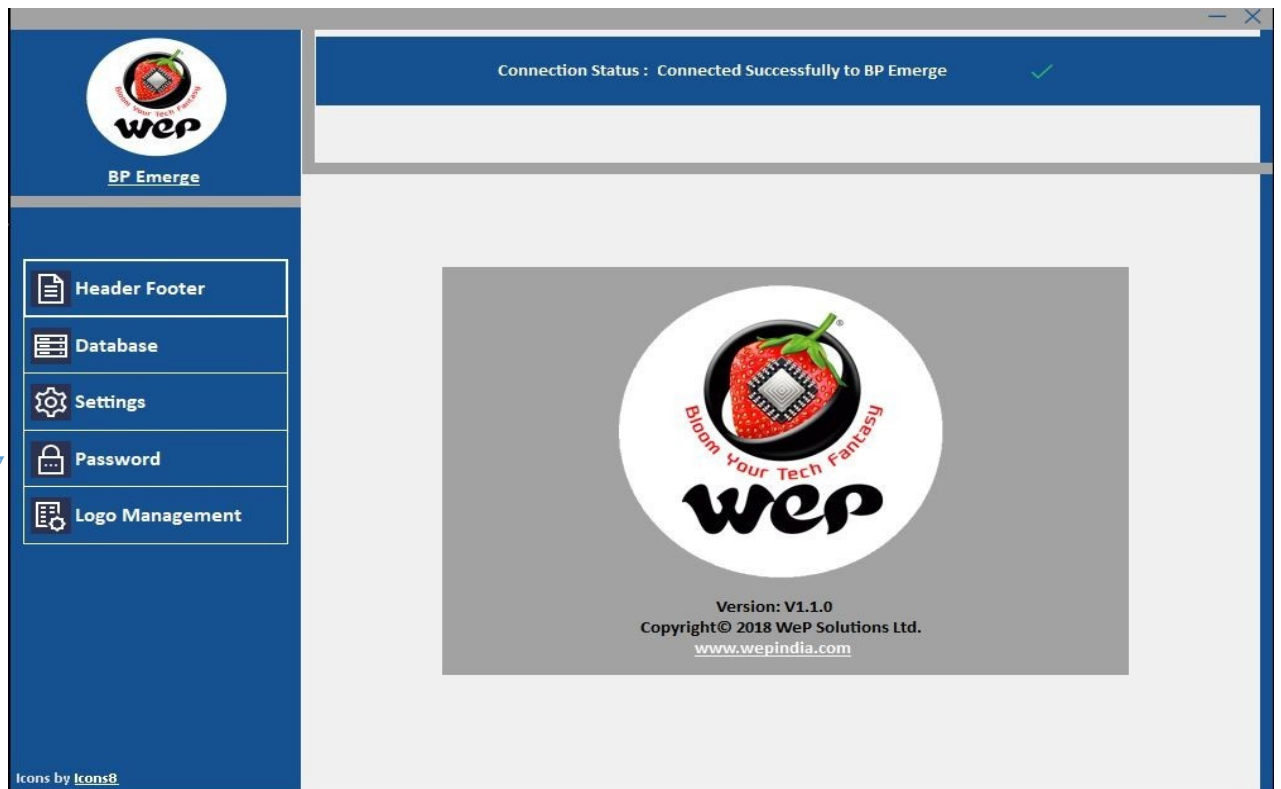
Bloom Your Tech Fantasy
wep

BP Emerge

Connection Status : Connected Successfully to BP Emerge

Header Footer
Database
Settings
Password
Logo Management

Bloom Your Tech Fantasy
wep

Version: V1.1.0
Copyright© 2018 WeP Solutions Ltd.
www.wepindia.com

Icons by Icons8